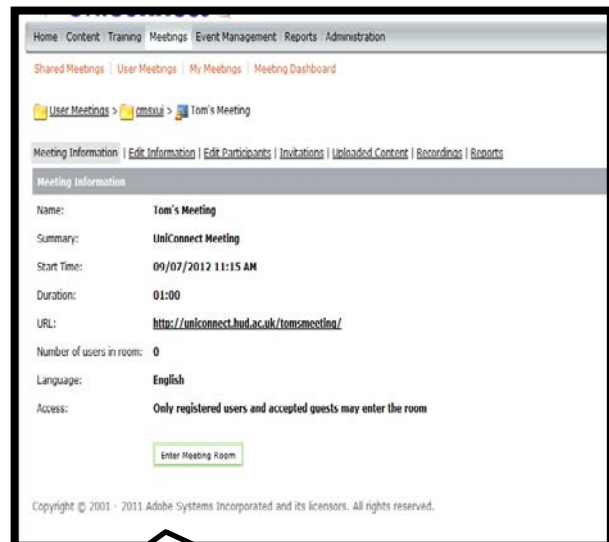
Home | Content | Training | Meetings | Event Management | Reports | Administration

Shared Meetings | User Meetings | My Meetings | Meeting Dashboard

User Meetings > cmsvui > Tom's Meeting

Meeting Information | Edit Information | Edit Participants | Invitations | Uploaded Content | Recordings | Reports

Meeting Information

| | |
|---|---|
| Name: | Tom's Meeting |
| Summary: | UniConnect Meeting |
| Start Time: | 09/07/2012 11:15 AM |
| Duration: | 01:00 |
| URL: | http://uniconnect.hud.ac.uk/tomsmeeting/ |
| Number of users in room: | 0 |
| Language: | English |
| Access: | Only registered users and accepted guests may enter the room |

Enter Meeting Room

Copyright © 2001 - 2011 Adobe Systems Incorporated and its licensors. All rights reserved.